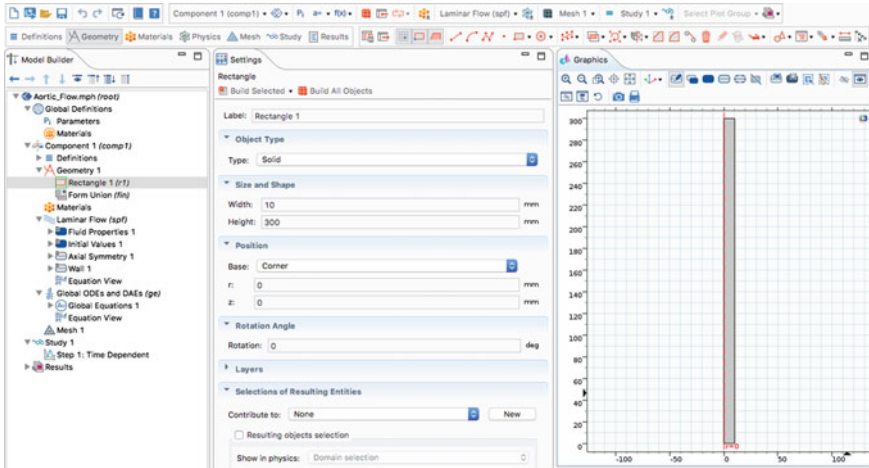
Component 1 (comp1) ▾ Pi a= ▾ f(x) ▾ Laminar Flow (spf) ▾ Mesh 1 ▾ Study 1 ▾ Select Plot Group ▾

Definitions Geometry Materials Physics Mesh Study Results

Model Builder

Aortic_Flow.mph (root)
Global Definitions
Parameters
Materials
Component 1 (comp1)
Definitions
Geometry 1
Rectangle 1 (r1)
Form Union (fin)
Materials
Laminar Flow (spf)
Fluid Properties 1
Initial Values 1
Axial Symmetry 1
Wall 1
Equation View
Global ODEs and DAEs (ge)
Global Equations 1
Equation View
Mesh 1
Study 1
Step 1: Time Dependent
Results

Settings
Rectangle
Build Selected ▾ Build All Objects

Label: Rectangle 1

Object Type
Type: Solid

Size and Shape
Width: 10 mm
Height: 300 mm

Position
Base: Corner
r: 0 mm
z: 0 mm

Rotation Angle
Rotation: 0 deg

Layers

Selections of Resulting Entities
Contribute to: None New
Resulting objects selection
Show in physics: Domain selection

Graphics

300
280
260
240
220
200
180
160
140
120
100
80
60
40
20
0
-100 -50 0 50 100
r=0